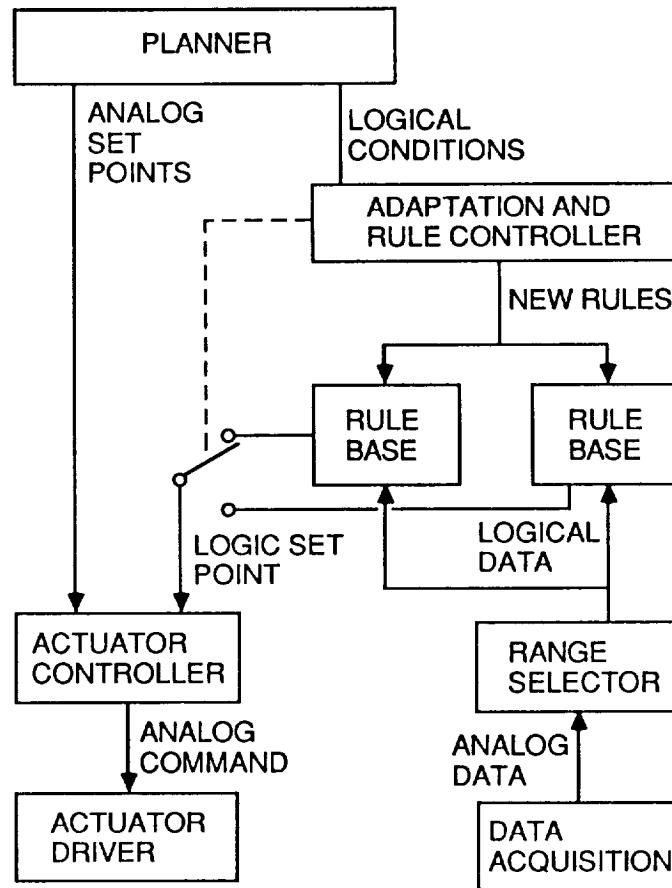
PLANNER

ANALOG SET POINTS

LOGICAL CONDITIONS

ADAPTATION AND RULE CONTROLLER

NEW RULES

RULE BASE

RULE BASE

LOGIC SET POINT

LOGICAL DATA

ACTUATOR CONTROLLER

RANGE SELECTOR

ANALOG COMMAND

ANALOG DATA

ACTUATOR DRIVER

DATA ACQUISITION